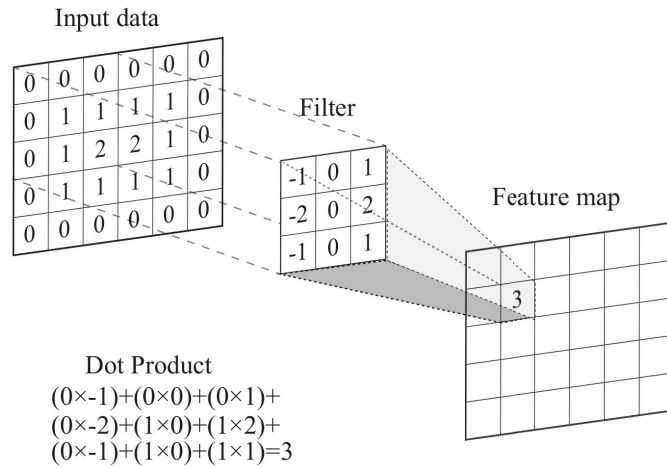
Input data

| 0 | 0 | 0 | 0 | 0 | 0 |
|---|---|---|---|---|---|
| 0 | 1 | 1 | 1 | 1 | 0 |
| 0 | 1 | 2 | 2 | 1 | 0 |
| 0 | 1 | 1 | 1 | 1 | 0 |
| 0 | 0 | 0 | 0 | 0 | 0 |

Filter

| -1 | 0 | 1 |
|---|---|---|
| -2 | 0 | 2 |
| -1 | 0 | 1 |

Feature map

3

Dot Product
$(0\times-1)+(0\times0)+(0\times1)+$
$(0\times-2)+(1\times0)+(1\times2)+$
$(0\times-1)+(1\times0)+(1\times1)=3$